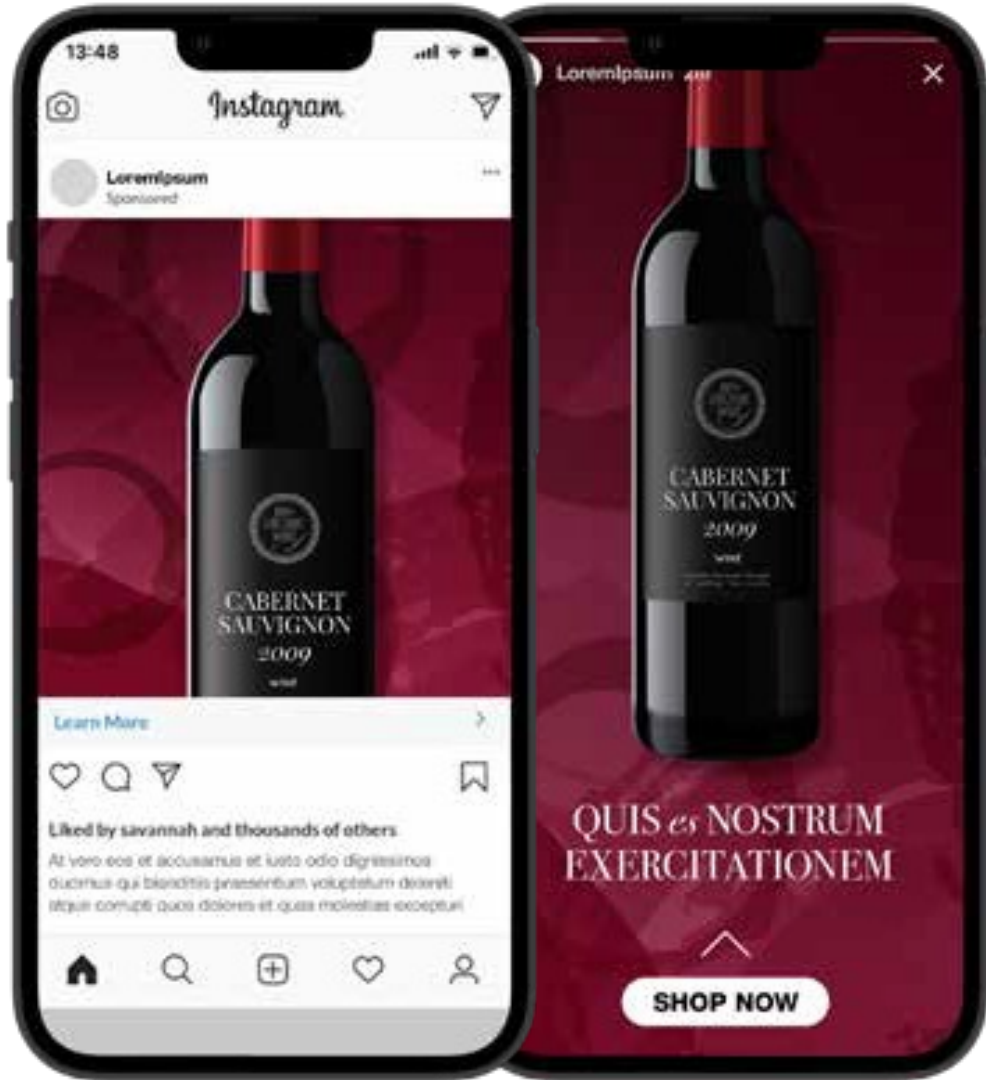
13:48

Instagram

LoremIpsum
Sponsored

CABERNET
SAUVIGNON
2009
WINE

Learn More

Liked by savannah and thousands of others

At vero eos et accusamus et iusto odio dignissimos ducimus qui blanditiis praesentium voluptatum deleniti atque corrupti quos dolores et quas molestias excepturi

LoremIpsum

CABERNET
SAUVIGNON
2009
WINE

QUIS *es* NOSTRUM
EXERCITATIONEM

SHOP NOW